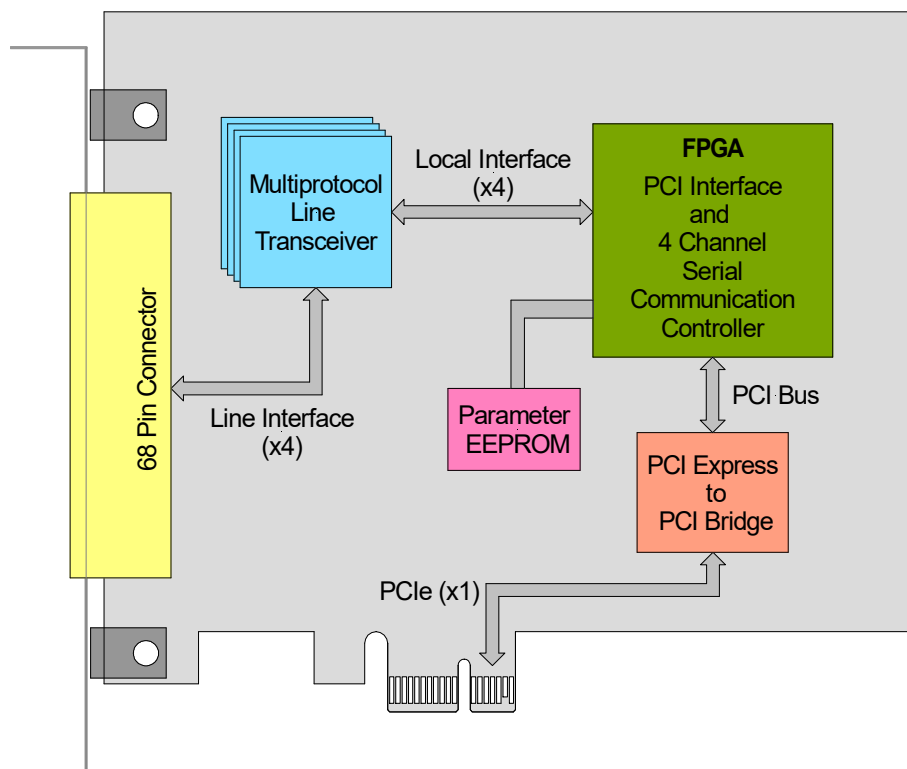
Multiprotocol Line Transceiver

Local Interface (x4)

FPGA
PCI Interface and 4 Channel Serial Communication Controller

68 Pin Connector

Line Interface (x4)

Parameter EEPROM

PCI Bus

PCI Express to PCI Bridge

PCIe (x1)